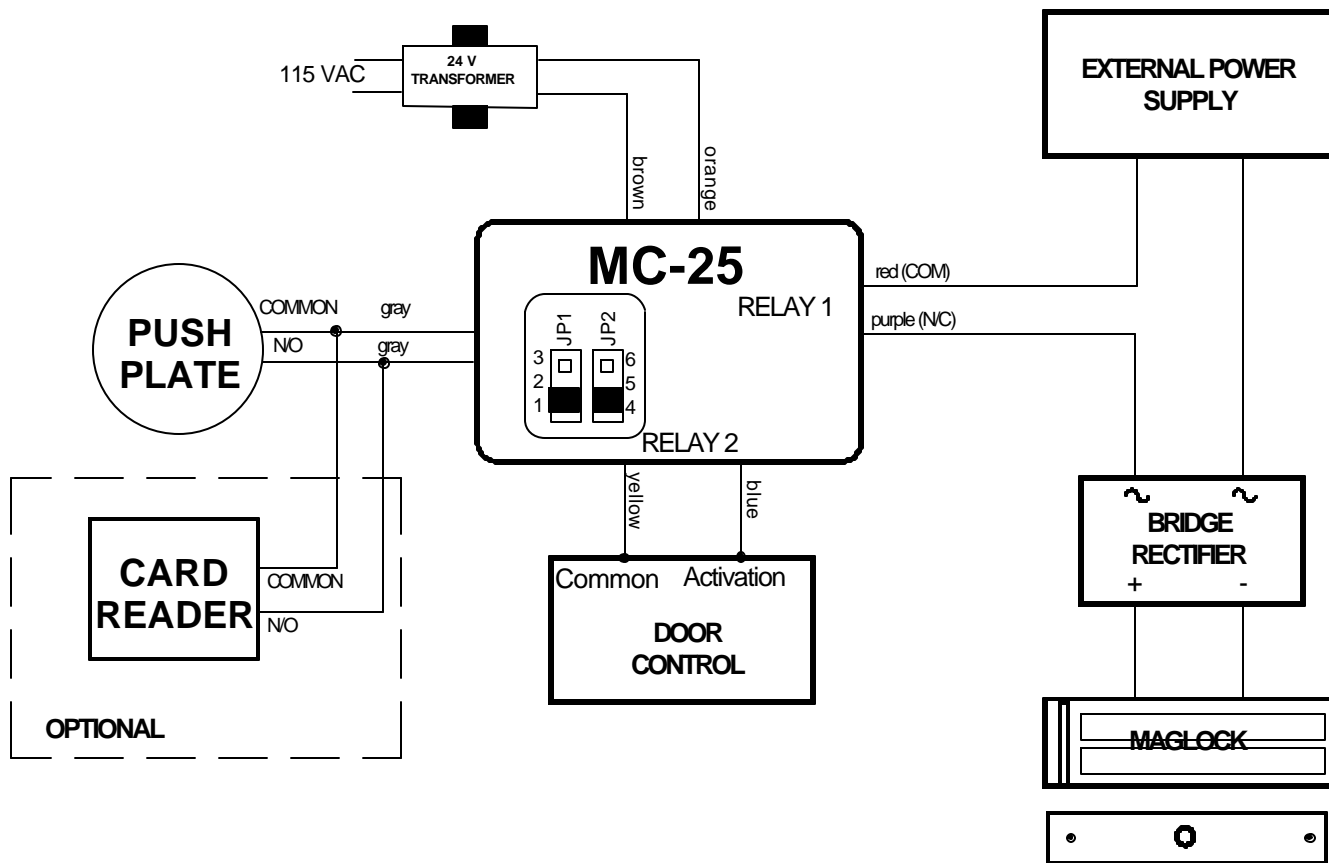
115 VAC

24 V TRANSFORMER

brown

orange

EXTERNAL POWER SUPPLY

MC-25

RELAY 1

red (COM)

purple (N/C)

PUSH PLATE

COMMON

N/O

gray

gray

JP1

JP2

3
2
1

6
5
4

RELAY 2

yellow

blue

$\sim$ $\sim$

BRIDGE RECTIFIER

+ -

CARD READER

COMMON

N/O

Common

Activation

DOOR CONTROL

OPTIONAL

MAGLOCK